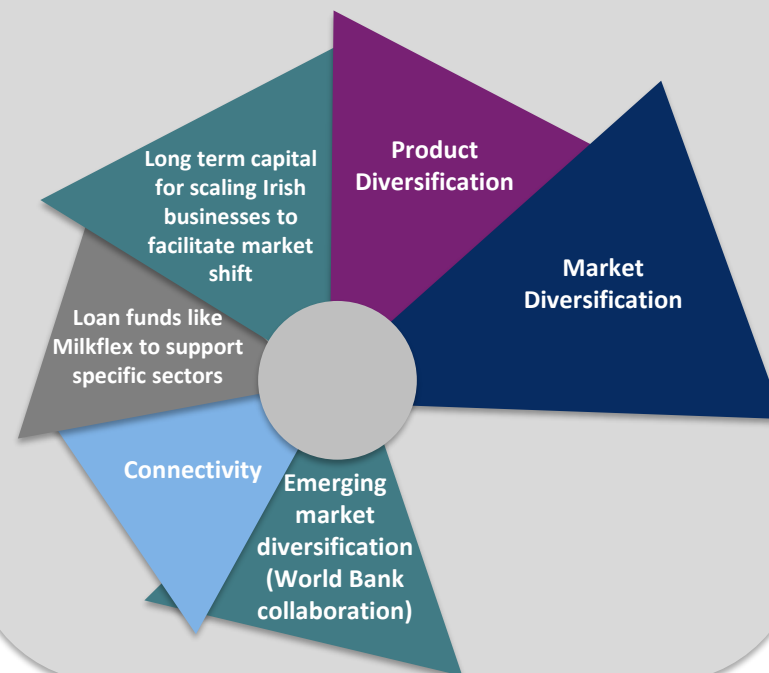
Product Diversification

Market Diversification

Emerging market diversification (World Bank collaboration)

Connectivity

Loan funds like Milkflex to support specific sectors

Long term capital for scaling Irish businesses to facilitate market shift